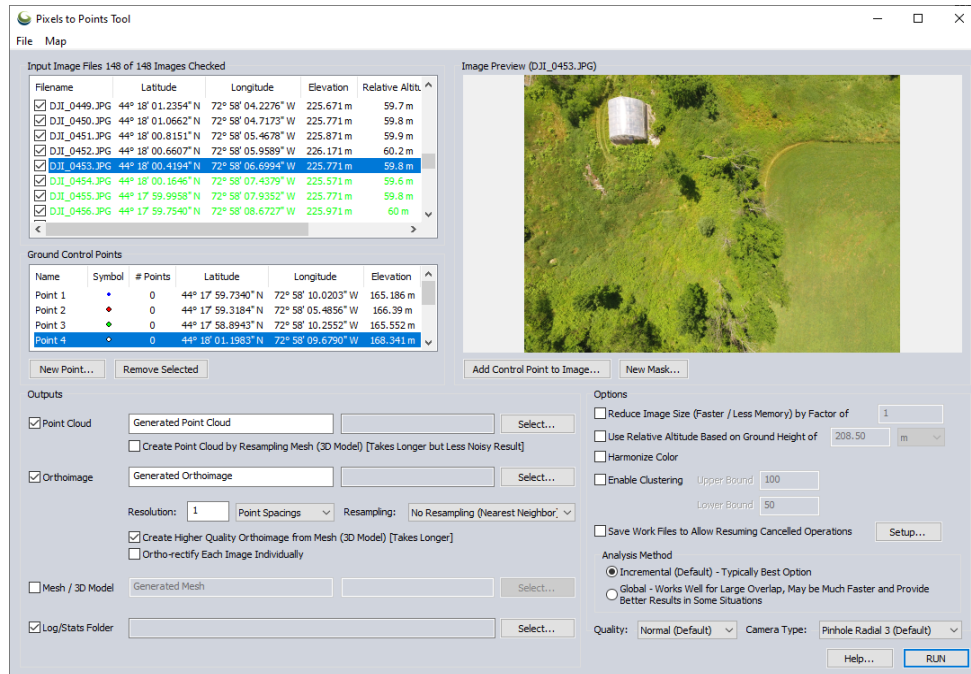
Pixels to Points Tool

File Map

Input Image Files 148 of 148 Images Checked

| Filename | Latitude | Longitude | Elevation | Relative Altitu |
|---|---|---|---|---|
| DJI_0449.JPG | 44° 18' 01.2354" N | 72° 58' 04.2276" W | 225.671 m | 59.7 m |
| DJI_0450.JPG | 44° 18' 01.0662" N | 72° 58' 04.7173" W | 225.771 m | 59.8 m |
| DJI_0451.JPG | 44° 18' 00.8151" N | 72° 58' 05.4678" W | 225.871 m | 59.9 m |
| DJI_0452.JPG | 44° 18' 00.6607" N | 72° 58' 05.9589" W | 226.171 m | 60.2 m |
| DJI_0453.JPG | 44° 18' 00.4194" N | 72° 58' 06.6994" W | 225.771 m | 59.8 m |
| DJI_0454.JPG | 44° 18' 00.1646" N | 72° 58' 07.4379" W | 225.571 m | 59.6 m |
| DJI_0455.JPG | 44° 17' 59.9958" N | 72° 58' 07.9352" W | 225.771 m | 59.8 m |
| DJI_0456.JPG | 44° 17' 59.7540" N | 72° 58' 08.6727" W | 225.971 m | 60 m |

Image Preview (DJI_0453.JPG)

Ground Control Points

| Name | Symbol | # Points | Latitude | Longitude | Elevation |
|---|---|---|---|---|---|
| Point 1 | | 0 | 44° 17' 59.7340" N | 72° 58' 10.0203" W | 165.186 m |
| Point 2 | | 0 | 44° 17' 59.3184" N | 72° 58' 05.4856" W | 166.39 m |
| Point 3 | | 0 | 44° 17' 58.8943" N | 72° 58' 10.2552" W | 165.552 m |
| Point 4 | | 0 | 44° 18' 01.1983" N | 72° 58' 09.6790" W | 168.341 m |

New Point... Remove Selected

Add Control Point to Image... New Mask...

Outputs

Point Cloud Generated Point Cloud Select...

Create Point Cloud by Resampling Mesh (3D Model) [Takes Longer but Less Noisy Result]

Orthoimage Generated Orthoimage Select...

Resolution: 1 Point Spacings Resampling: No Resampling (Nearest Neighbor)

Create Higher Quality Orthoimage from Mesh (3D Model) [Takes Longer]

Ortho-rectify Each Image Individually

Mesh / 3D Model Generated Mesh Select...

Log/Stats Folder Select...

Options

Reduce Image Size (Faster / Less Memory) by Factor of 1

Use Relative Altitude Based on Ground Height of 208.50 m

Harmonize Color

Enable Clustering Upper Bound 100

Lower Bound 50

Save Work Files to Allow Resuming Cancelled Operations Setup...

Analysis Method

Incremental (Default) - Typically Best Option

Global - Works Well for Large Overlap, May be Much Faster and Provide Better Results in Some Situations

Quality: Normal (Default) Camera Type: Pinhole Radial 3 (Default)

Help... RUN